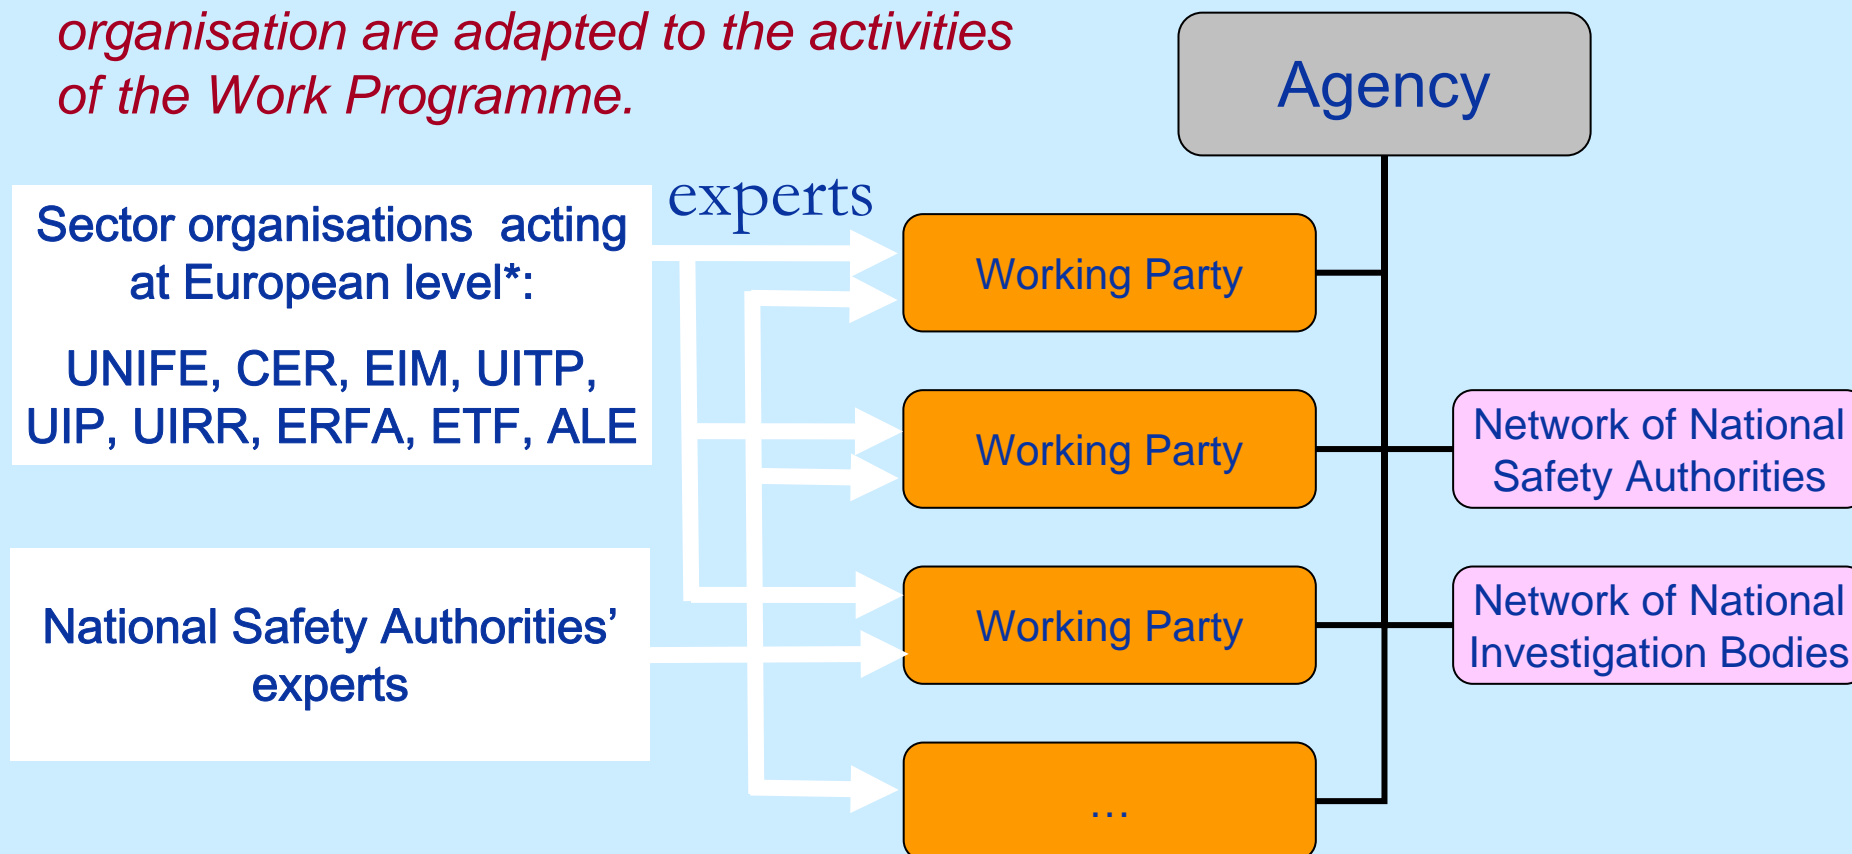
organisation are adapted to the activities of the Work Programme.

Agency

experts

Sector organisations acting at European level*:

UNIFE, CER, EIM, UITP, UIP, UIRR, ERFA, ETF, ALE

National Safety Authorities' experts

Working Party

Working Party

Working Party

...

Network of National Safety Authorities

Network of National Investigation Bodies